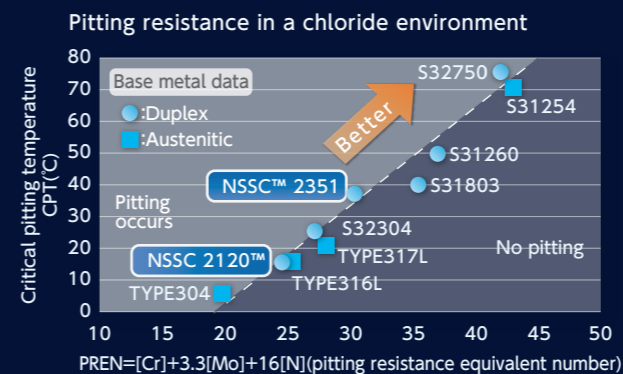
Pitting resistance in a chloride environment

Critical pitting temperature CPT(℃)

80
70
60
50
40
30
20
10
0

Base metal data
:Duplex
:Austenitic

Better

S32750
S31254
S31260
S31803
NSSC™ 2351
Pitting occurs
S32304
NSSC 2120™
TYPE317L
No pitting
TYPE316L
TYPE304

10 15 20 25 30 35 40 45 50

PREN=[Cr]+3.3[Mo]+16[N](pitting resistance equivalent number)